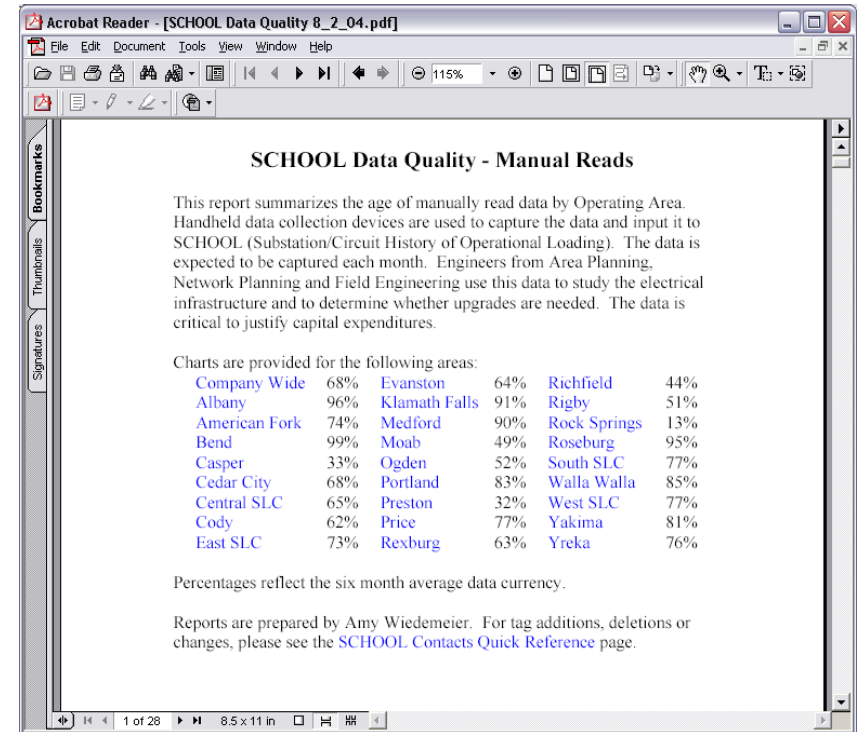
Acrobat Reader - [SCHOOL Data Quality 8_2_04.pdf]

File Edit Document Tools View Window Help

115%

Bookmarks Thumbnails Signatures

SCHOOL Data Quality - Manual Reads

This report summarizes the age of manually read data by Operating Area. Handheld data collection devices are used to capture the data and input it to SCHOOL (Substation/Circuit History of Operational Loading). The data is expected to be captured each month. Engineers from Area Planning, Network Planning and Field Engineering use this data to study the electrical infrastructure and to determine whether upgrades are needed. The data is critical to justify capital expenditures.

Charts are provided for the following areas:

| | | | | | |
|---|---|---|---|---|---|
| Company Wide | 68% | Evanston | 64% | Richfield | 44% |
| Albany | 96% | Klamath Falls | 91% | Rigby | 51% |
| American Fork | 74% | Medford | 90% | Rock Springs | 13% |
| Bend | 99% | Moab | 49% | Roseburg | 95% |
| Casper | 33% | Ogden | 52% | South SLC | 77% |
| Cedar City | 68% | Portland | 83% | Walla Walla | 85% |
| Central SLC | 65% | Preston | 32% | West SLC | 77% |
| Cody | 62% | Price | 77% | Yakima | 81% |
| East SLC | 73% | Rexburg | 63% | Yreka | 76% |

Percentages reflect the six month average data currency.

Reports are prepared by Amy Wiedemeier. For tag additions, deletions or changes, please see the SCHOOL Contacts Quick Reference page.

1 of 28 8.5 x 11 in